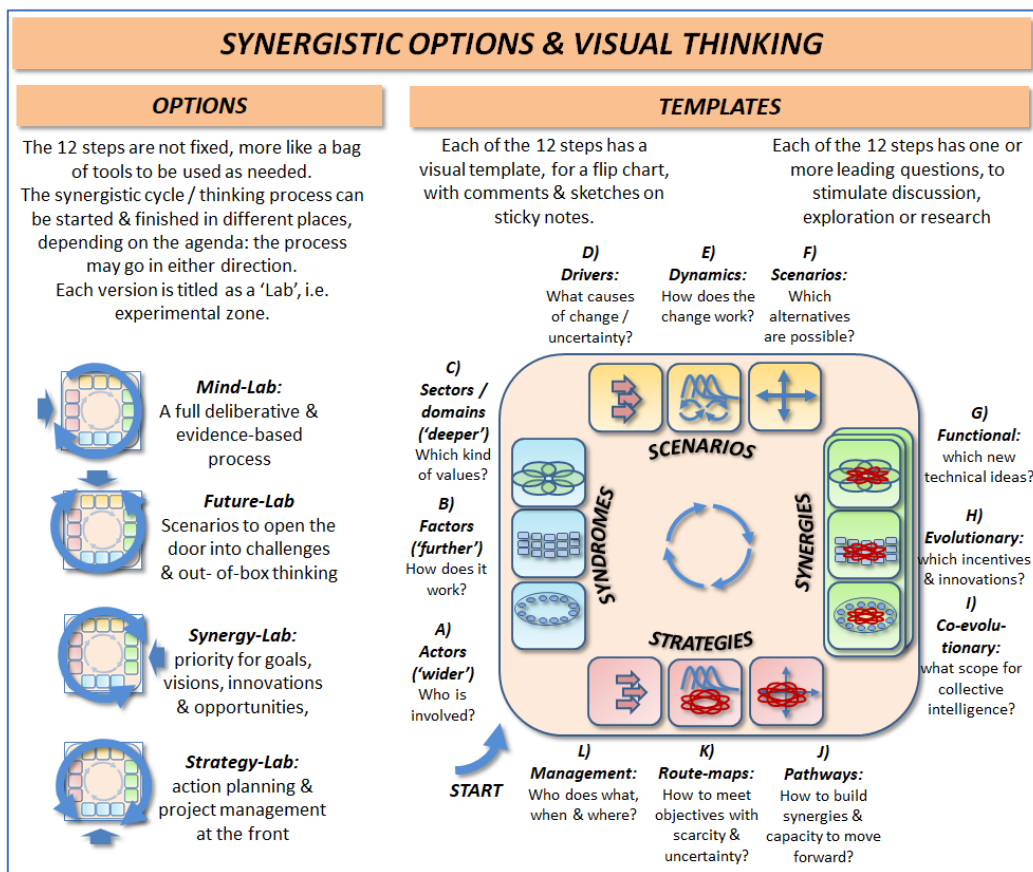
SYNERGISTIC OPTIONS & VISUAL THINKING

OPTIONS

The 12 steps are not fixed, more like a bag of tools to be used as needed.
The synergistic cycle / thinking process can be started & finished in different places, depending on the agenda: the process may go in either direction.
Each version is titled as a 'Lab', i.e. experimental zone.

Mind-Lab:
A full deliberative & evidence-based process

Future-Lab
Scenarios to open the door into challenges & out- of-box thinking

Synergy-Lab:
priority for goals, visions, innovations & opportunities,

Strategy-Lab:
action planning & project management at the front

TEMPLATES

Each of the 12 steps has a visual template, for a flip chart, with comments & sketches on sticky notes.

Each of the 12 steps has one or more leading questions, to stimulate discussion, exploration or research

D) Drivers: What causes of change / uncertainty?

E) Dynamics: How does the change work?

F) Scenarios: Which alternatives are possible?

C) Sectors / domains ('deeper') Which kind of values?

B) Factors ('further') How does it work?

A) Actors ('wider') Who is involved?

SCENARIOS

SYNDROMES

SYNERGIES

STRATEGIES

G) Functional: which new technical ideas?

H) Evolutionary: which incentives & innovations?

I) Co-evolu-tionary: what scope for collective intelligence?

START

L) Management: Who does what, when & where?

K) Route-maps: How to meet objectives with scarcity & uncertainty?

J) Pathways: How to build synergies & capacity to move forward?